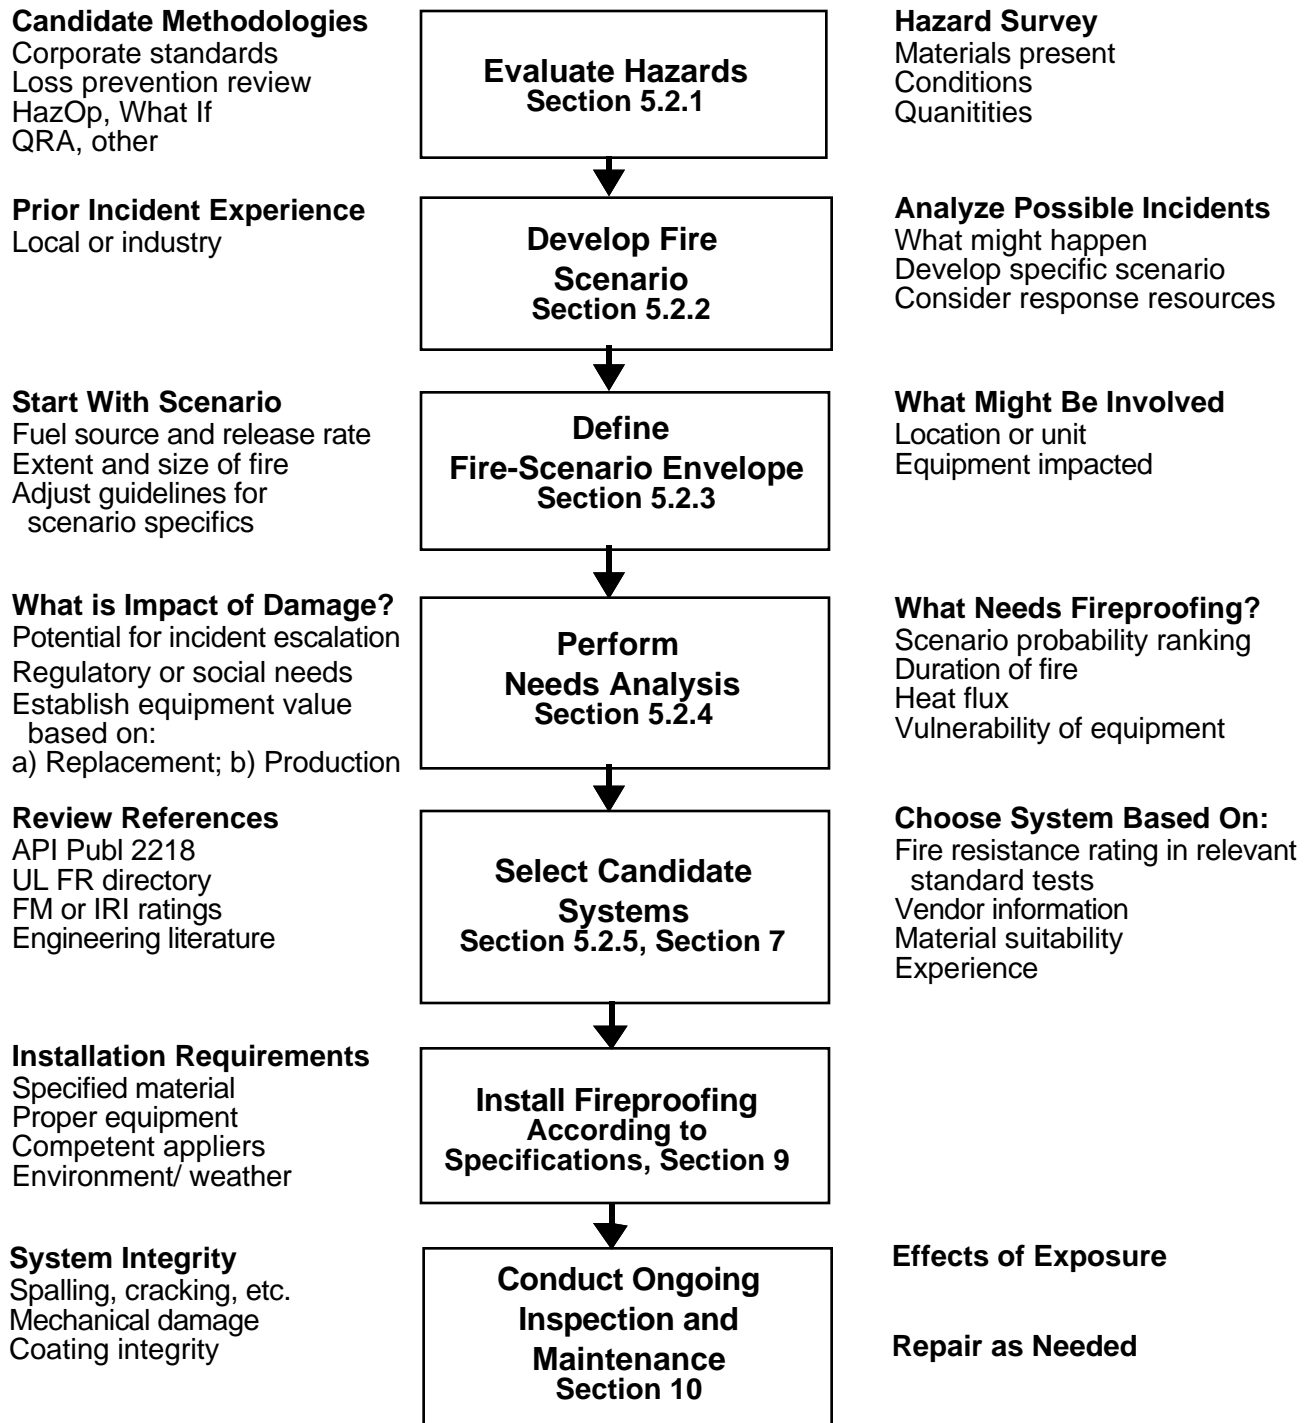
**Candidate Methodologies**
Corporate standards
Loss prevention review
HazOp, What If
QRA, other

**Evaluate Hazards**
**Section 5.2.1**

**Hazard Survey**
Materials present
Conditions
Quanitities

**Prior Incident Experience**
Local or industry

**Develop Fire Scenario**
**Section 5.2.2**

**Analyze Possible Incidents**
What might happen
Develop specific scenario
Consider response resources

**Start With Scenario**
Fuel source and release rate
Extent and size of fire
Adjust guidelines for scenario specifics

**Define Fire-Scenario Envelope**
**Section 5.2.3**

**What Might Be Involved**
Location or unit
Equipment impacted

**What is Impact of Damage?**
Potential for incident escalation
Regulatory or social needs
Establish equipment value based on:
a) Replacement; b) Production

**Perform Needs Analysis**
**Section 5.2.4**

**What Needs Fireproofing?**
Scenario probability ranking
Duration of fire
Heat flux
Vulnerability of equipment

**Review References**
API Publ 2218
UL FR directory
FM or IRI ratings
Engineering literature

**Select Candidate Systems**
**Section 5.2.5, Section 7**

**Choose System Based On:**
Fire resistance rating in relevant standard tests
Vendor information
Material suitability
Experience

**Installation Requirements**
Specified material
Proper equipment
Competent appliers
Environment/ weather

**Install Fireproofing**
**According to Specifications, Section 9**

**System Integrity**
Spalling, cracking, etc.
Mechanical damage
Coating integrity

**Conduct Ongoing Inspection and Maintenance**
**Section 10**

**Effects of Exposure**

**Repair as Needed**